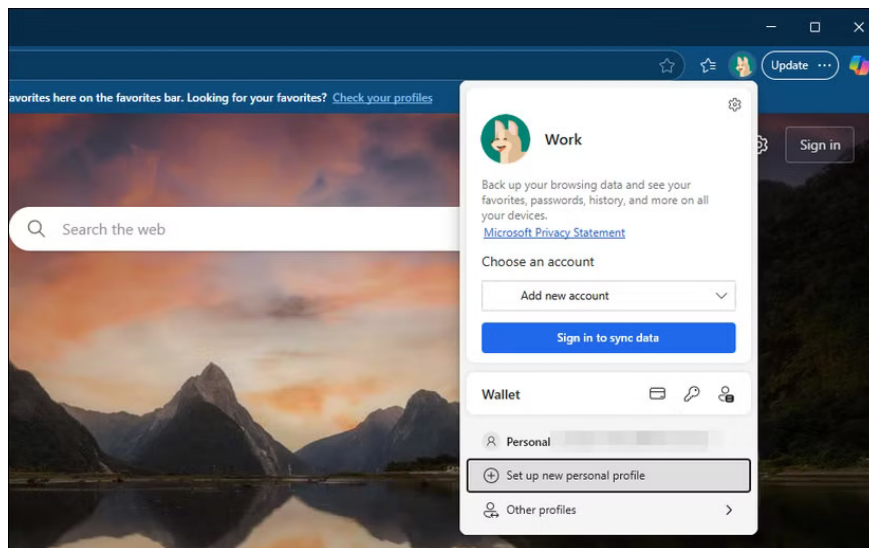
Update

avorites here on the favorites bar. Looking for your favorites? Check your profiles

Sign in

Search the web

Work

Back up your browsing data and see your favorites, passwords, history, and more on all your devices.

Microsoft Privacy Statement

Choose an account

Add new account

Sign in to sync data

Wallet

Personal

Set up new personal profile

Other profiles